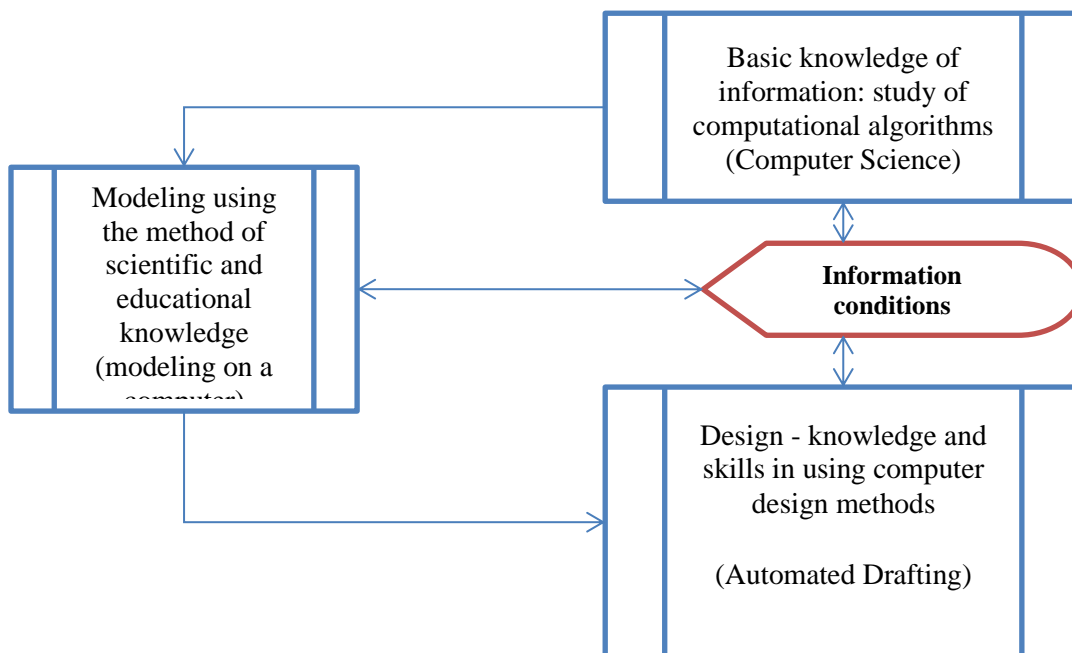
Basic knowledge of information: study of computational algorithms (Computer Science)

Modeling using the method of scientific and educational knowledge (modeling on a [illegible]

Information conditions

Design - knowledge and skills in using computer design methods

(Automated Drafting)